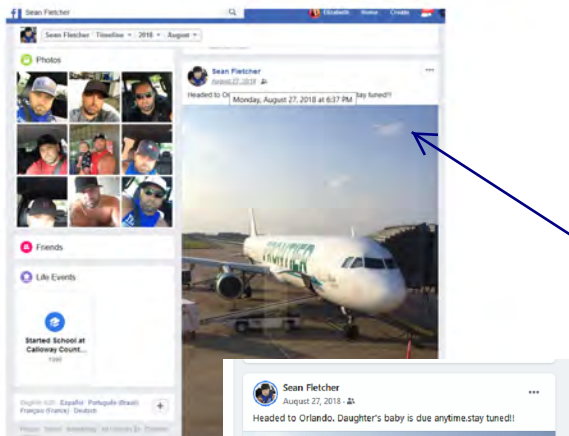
Sean Fletcher

Elizabeth Home Create

Sean Fletcher Timeline 2018 August

Photos

Friends

Life Events

Started School at Calloway Count...

English (US) · Español · Português (Brasil) · Français (France) · Deutsch

Sean Fletcher

August 27, 2018

Headed to Or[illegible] Monday, August 27, 2018 at 6:37 PM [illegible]stay tuned!!

Sean Fletcher

August 27, 2018 ·

Headed to Orlando. Daughter's baby is due anytime.stay tuned!!